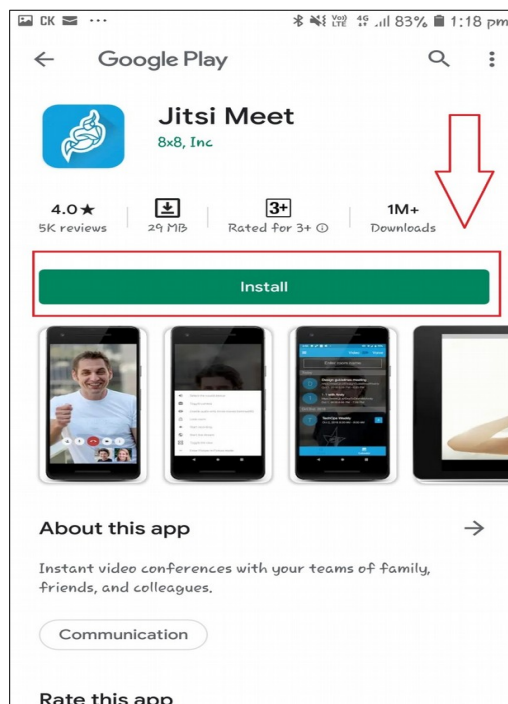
CK ··· Vo) LTE 4G 83% 1:18 pm

Google Play

Jitsi Meet
8x8, Inc

4.0★
5K reviews

29 MB

3+
Rated for 3+ ⓘ

1M+
Downloads

Install

About this app

Instant video conferences with your teams of family, friends, and colleagues.

Communication

Rate this app